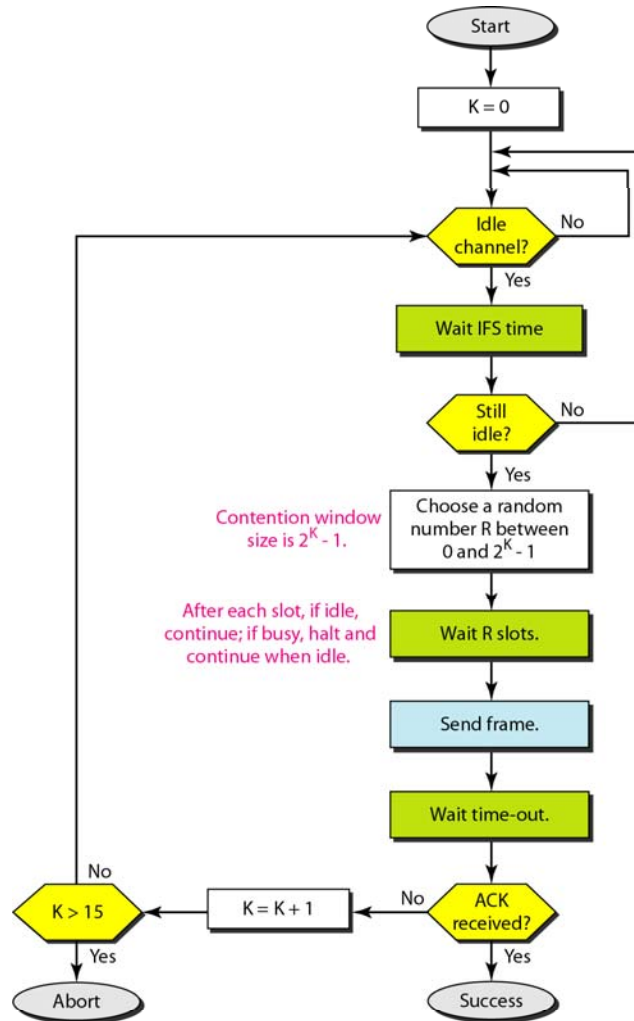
Start

K = 0

Idle channel?

No

Yes

Wait IFS time

Still idle?

No

Yes

Contention window size is $2^K$ - 1.

Choose a random number R between 0 and $2^K$ - 1

After each slot, if idle, continue; if busy, halt and continue when idle.

Wait R slots.

Send frame.

Wait time-out.

No

K > 15

K = K + 1

No

ACK received?

Yes

Yes

Abort

Success